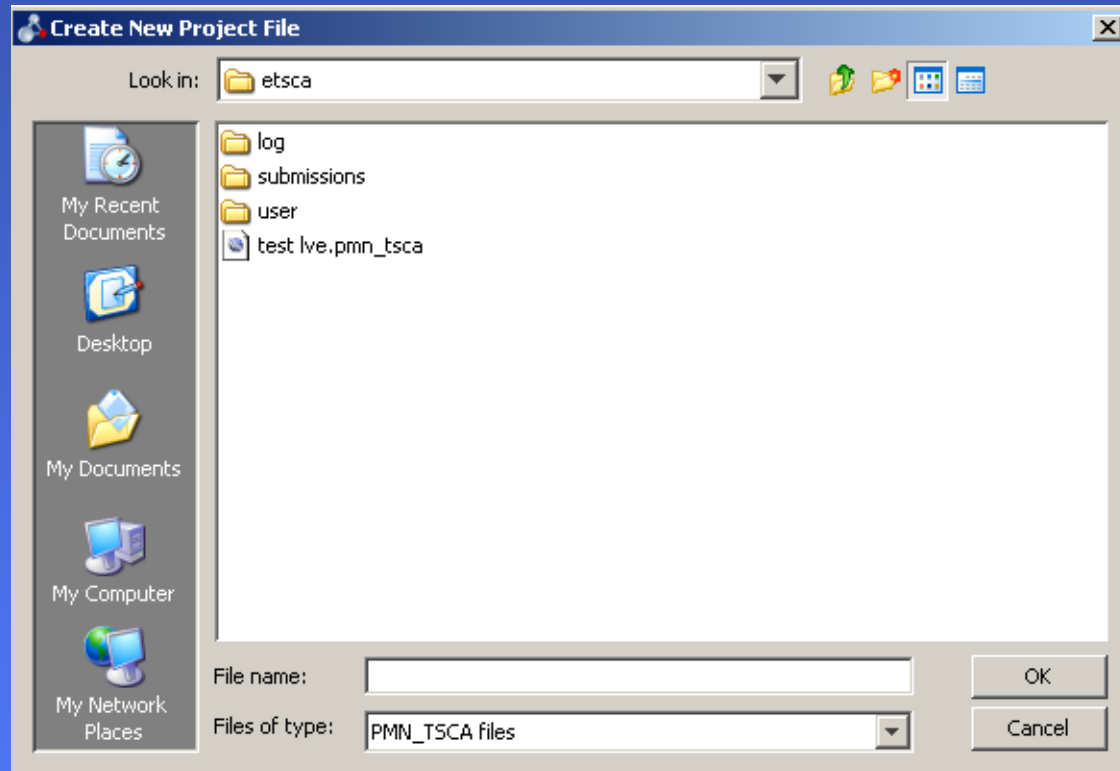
Create New Project File

Look in: etsca

My Recent Documents

Desktop

My Documents

My Computer

My Network Places

log
submissions
user
test lve.pmn_tsca

File name:

Files of type: PMN_TSCA files

OK

Cancel